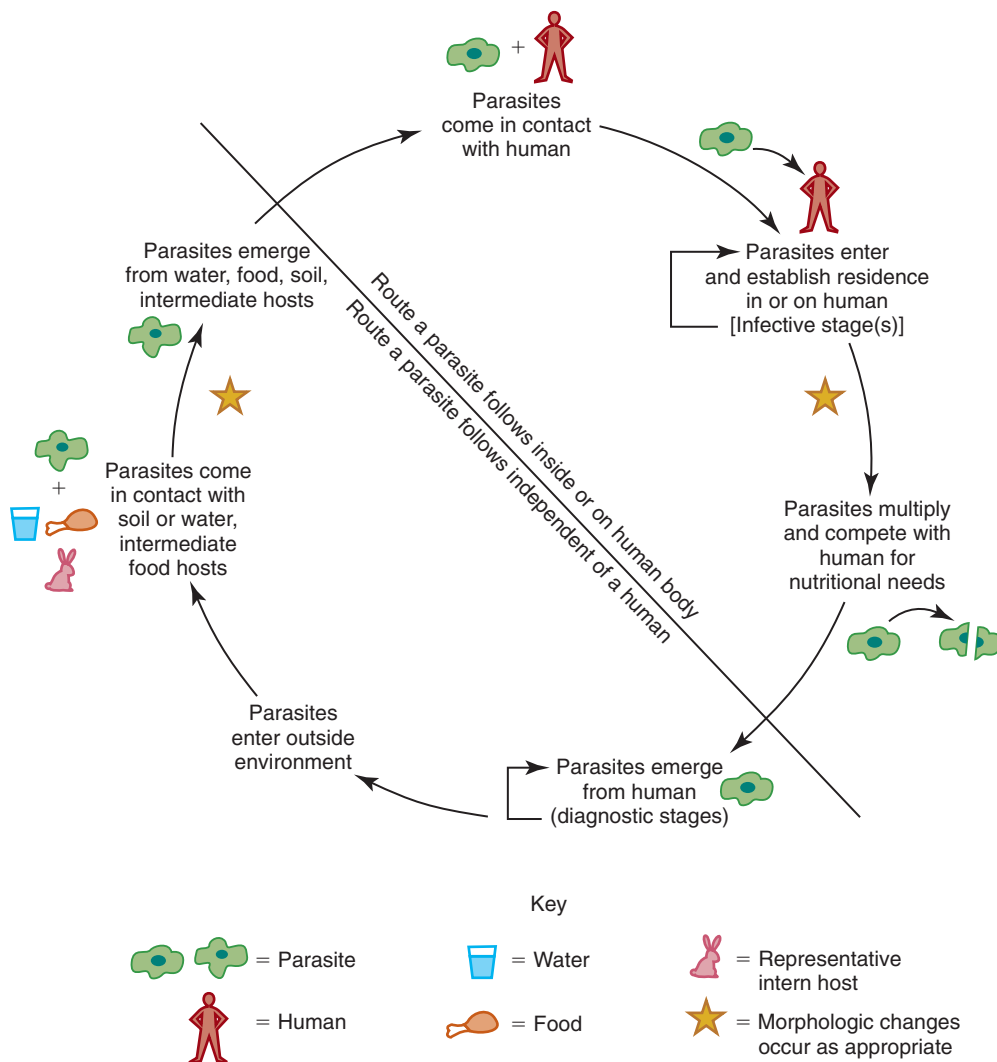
+

Parasites come in contact with human

Parasites enter and establish residence in or on human [Infective stage(s)]

Parasites multiply and compete with human for nutritional needs

Parasites emerge from human (diagnostic stages)

Parasites enter outside environment

Parasites come in contact with soil or water, intermediate food hosts

+

Parasites emerge from water, food, soil, intermediate hosts

Route a parasite follows inside or on human body

Route a parasite follows independent of a human

Key

= Parasite

= Water

= Representative intern host

= Human

= Food

= Morphologic changes occur as appropriate